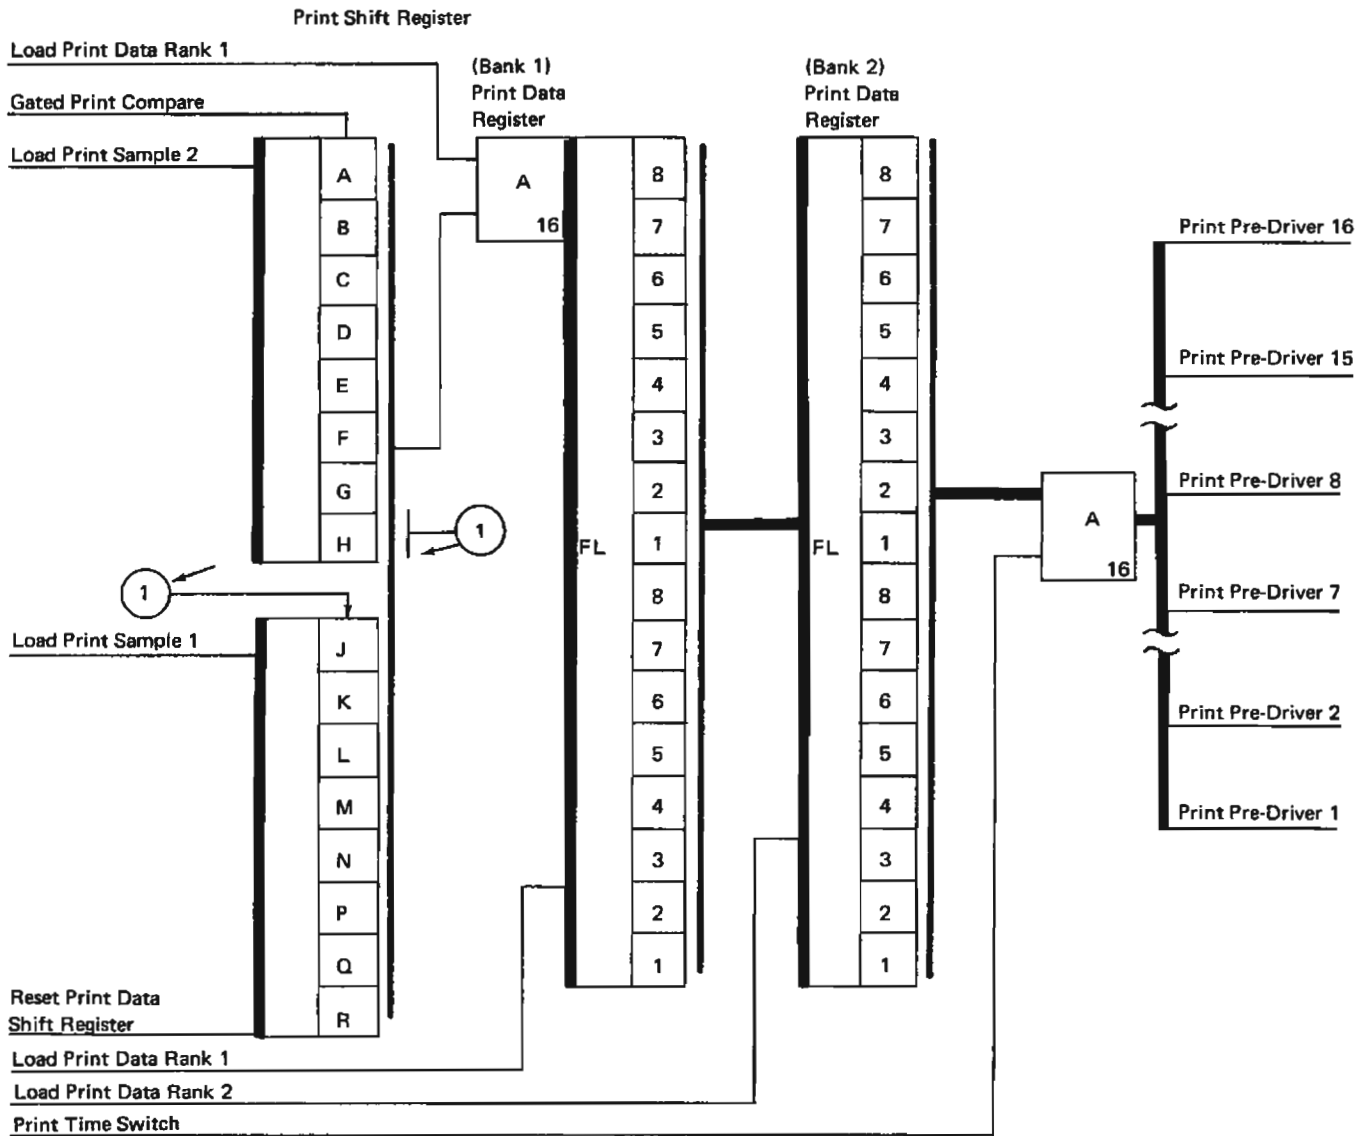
Print Shift Register

Load Print Data Rank 1

Gated Print Compare

Load Print Sample 2

A
B
C
D
E
F
G
H

1

1

Load Print Sample 1

J
K
L
M
N
P
Q
R

Reset Print Data Shift Register

(Bank 1) Print Data Register

A
16

FL

8
7
6
5
4
3
2
1
8
7
6
5
4
3
2
1

(Bank 2) Print Data Register

FL

8
7
6
5
4
3
2
1
8
7
6
5
4
3
2
1

A
16

Print Pre-Driver 16

Print Pre-Driver 15

Print Pre-Driver 8

Print Pre-Driver 7

Print Pre-Driver 2

Print Pre-Driver 1

Load Print Data Rank 1

Load Print Data Rank 2

Print Time Switch